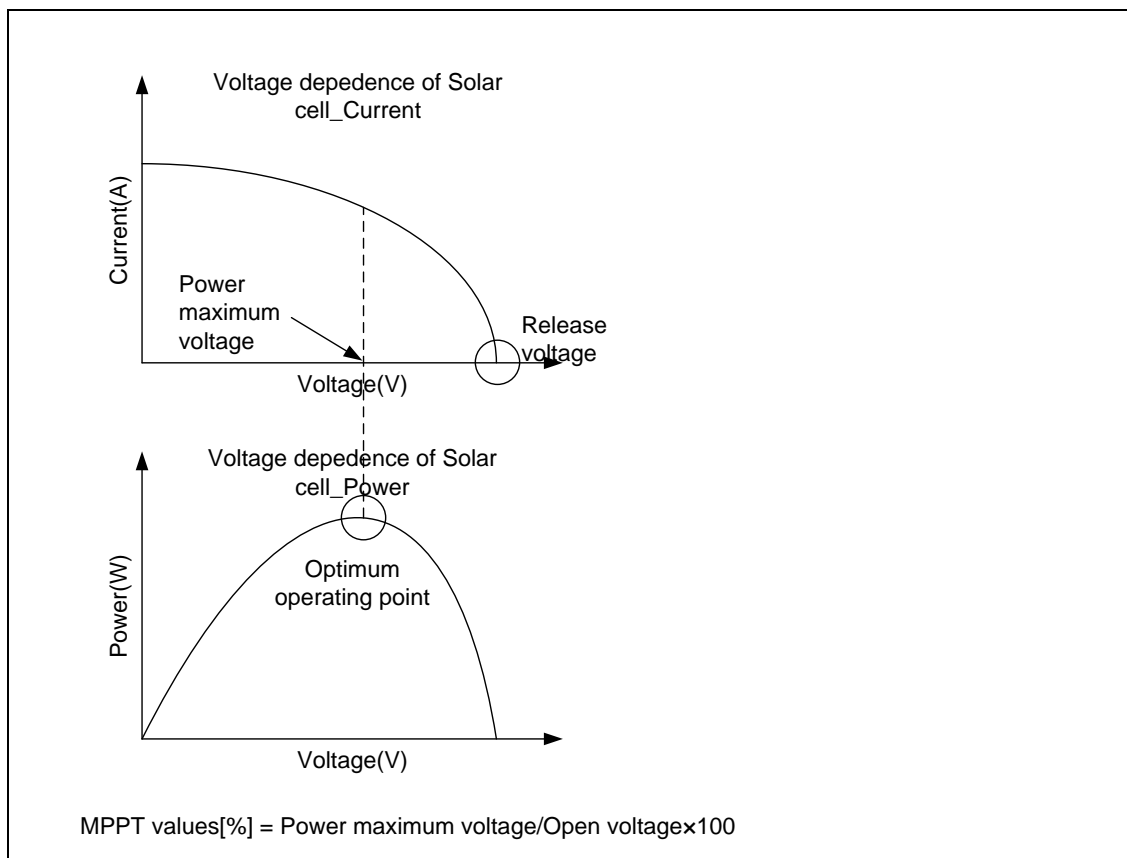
Voltage depedence of Solar cell_Current

Current(A)

Power maximum voltage

Release voltage

Voltage(V)

Voltage depedence of Solar cell_Power

Optimum operating point

Power(W)

Voltage(V)

MPPT values[%] = Power maximum voltage/Open voltage×100